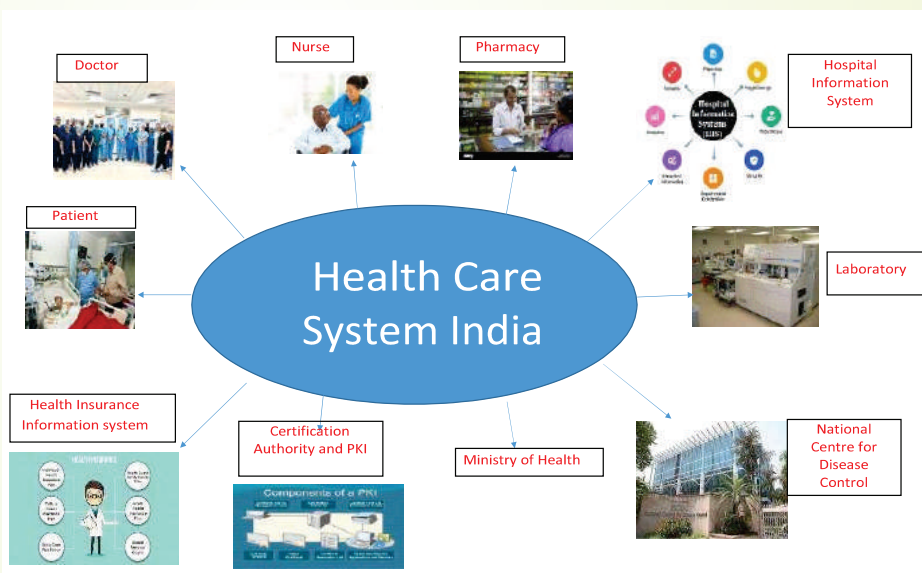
Health Care System India

Doctor

Nurse

Pharmacy

Hospital Information System

Hospital Information System (HIS)

Patient

Laboratory

Health Insurance Information system

Certification Authority and PKI

Components of a PKI

Ministry of Health

National Centre for Disease Control